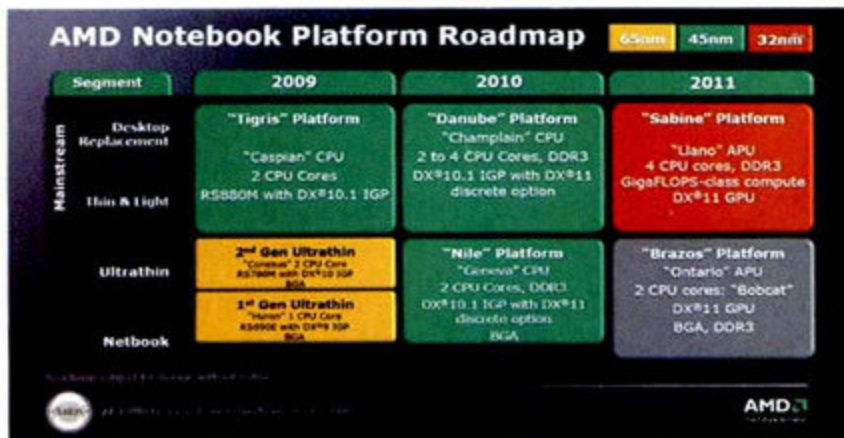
AMD Notebook Platform Roadmap

65nm 45nm 32nm

| Segment | 2009 | 2010 | 2011 |
|---|---|---|---|
| Mainstream: Desktop Replacement / Thin & Light | "Tigris" Platform "Caspian" CPU 2 CPU Cores RS880M with DX®10.1 IGP | "Danube" Platform "Champlain" CPU 2 to 4 CPU Cores, DDR3 DX®10.1 IGP with DX®11 discrete option | "Sabine" Platform "Llano" APU 4 CPU cores, DDR3 GigaFLOPS-class compute DX®11 GPU |
| Ultrathin | 2nd Gen Ultrathin "Conesus" 2 CPU Core RS780M with DX®10 IGP BGA | "Nile" Platform "Geneva" CPU 2 CPU Cores, DDR3 DX®10.1 IGP with DX®11 discrete option BGA | "Brazos" Platform "Ontario" APU 2 CPU cores: "Bobcat" DX®11 GPU BGA, DDR3 |
| Netbook | 1st Gen Ultrathin "Huron" 1 CPU Core RS690E with DX®9 IGP BGA | | |

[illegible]

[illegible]

AMD